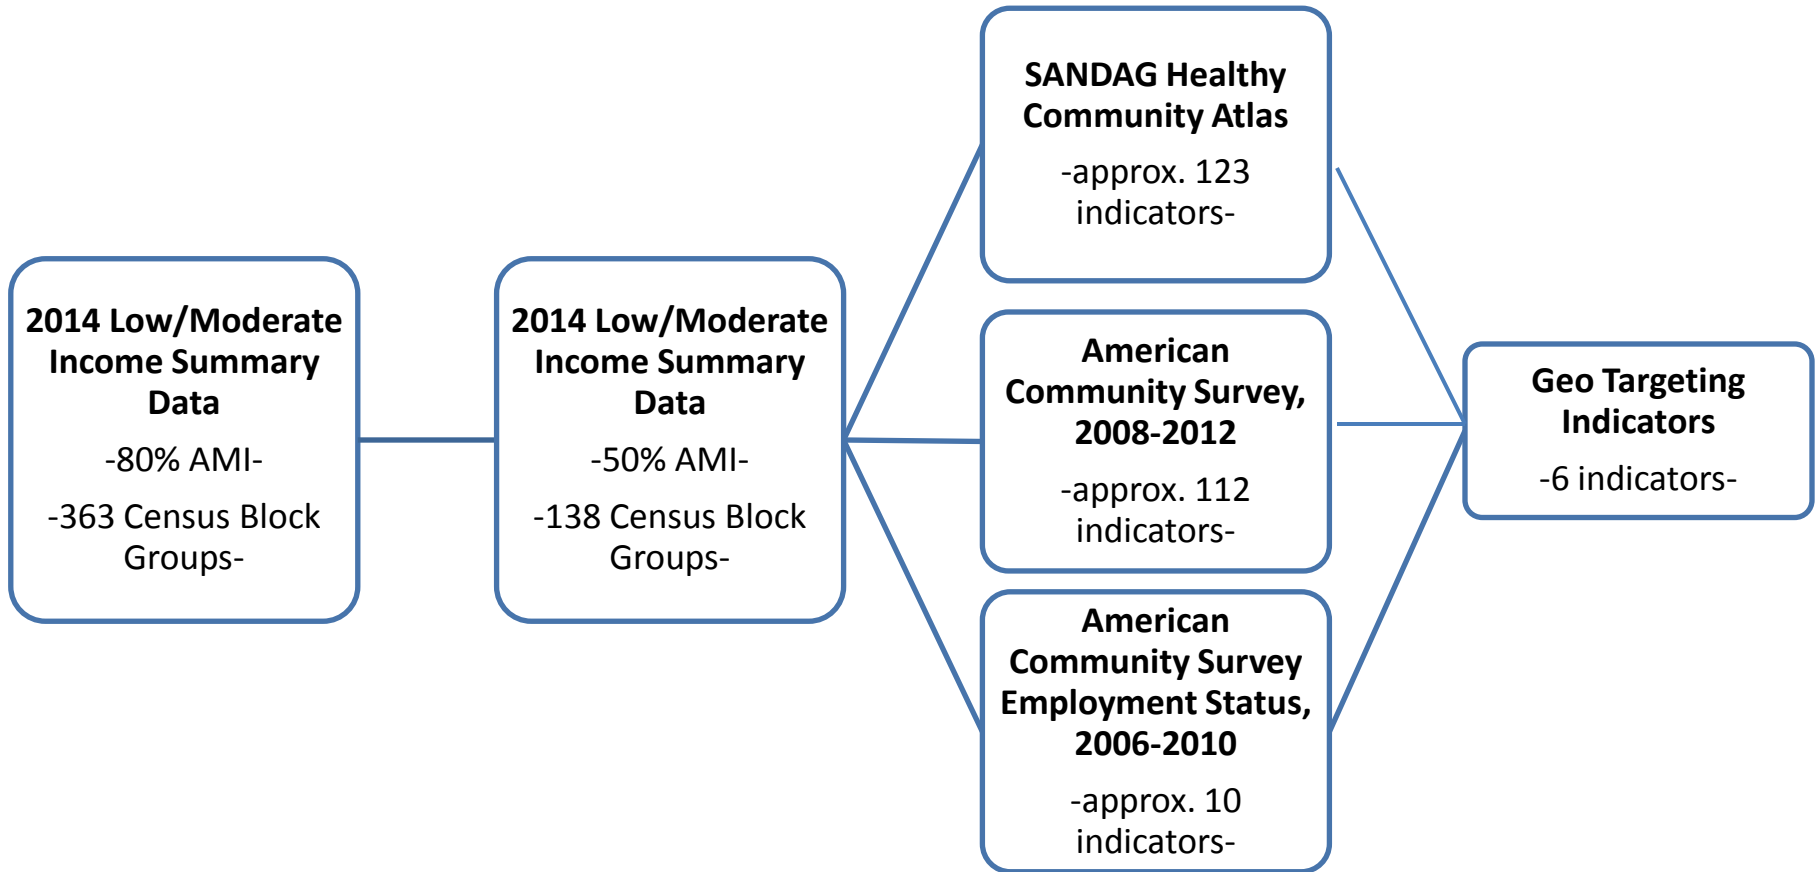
2014 Low/Moderate Income Summary Data

-80% AMI-

-363 Census Block Groups-

2014 Low/Moderate Income Summary Data

-50% AMI-

-138 Census Block Groups-

SANDAG Healthy Community Atlas

-approx. 123 indicators-

American Community Survey, 2008-2012

-approx. 112 indicators-

American Community Survey Employment Status, 2006-2010

-approx. 10 indicators-

Geo Targeting Indicators

-6 indicators-